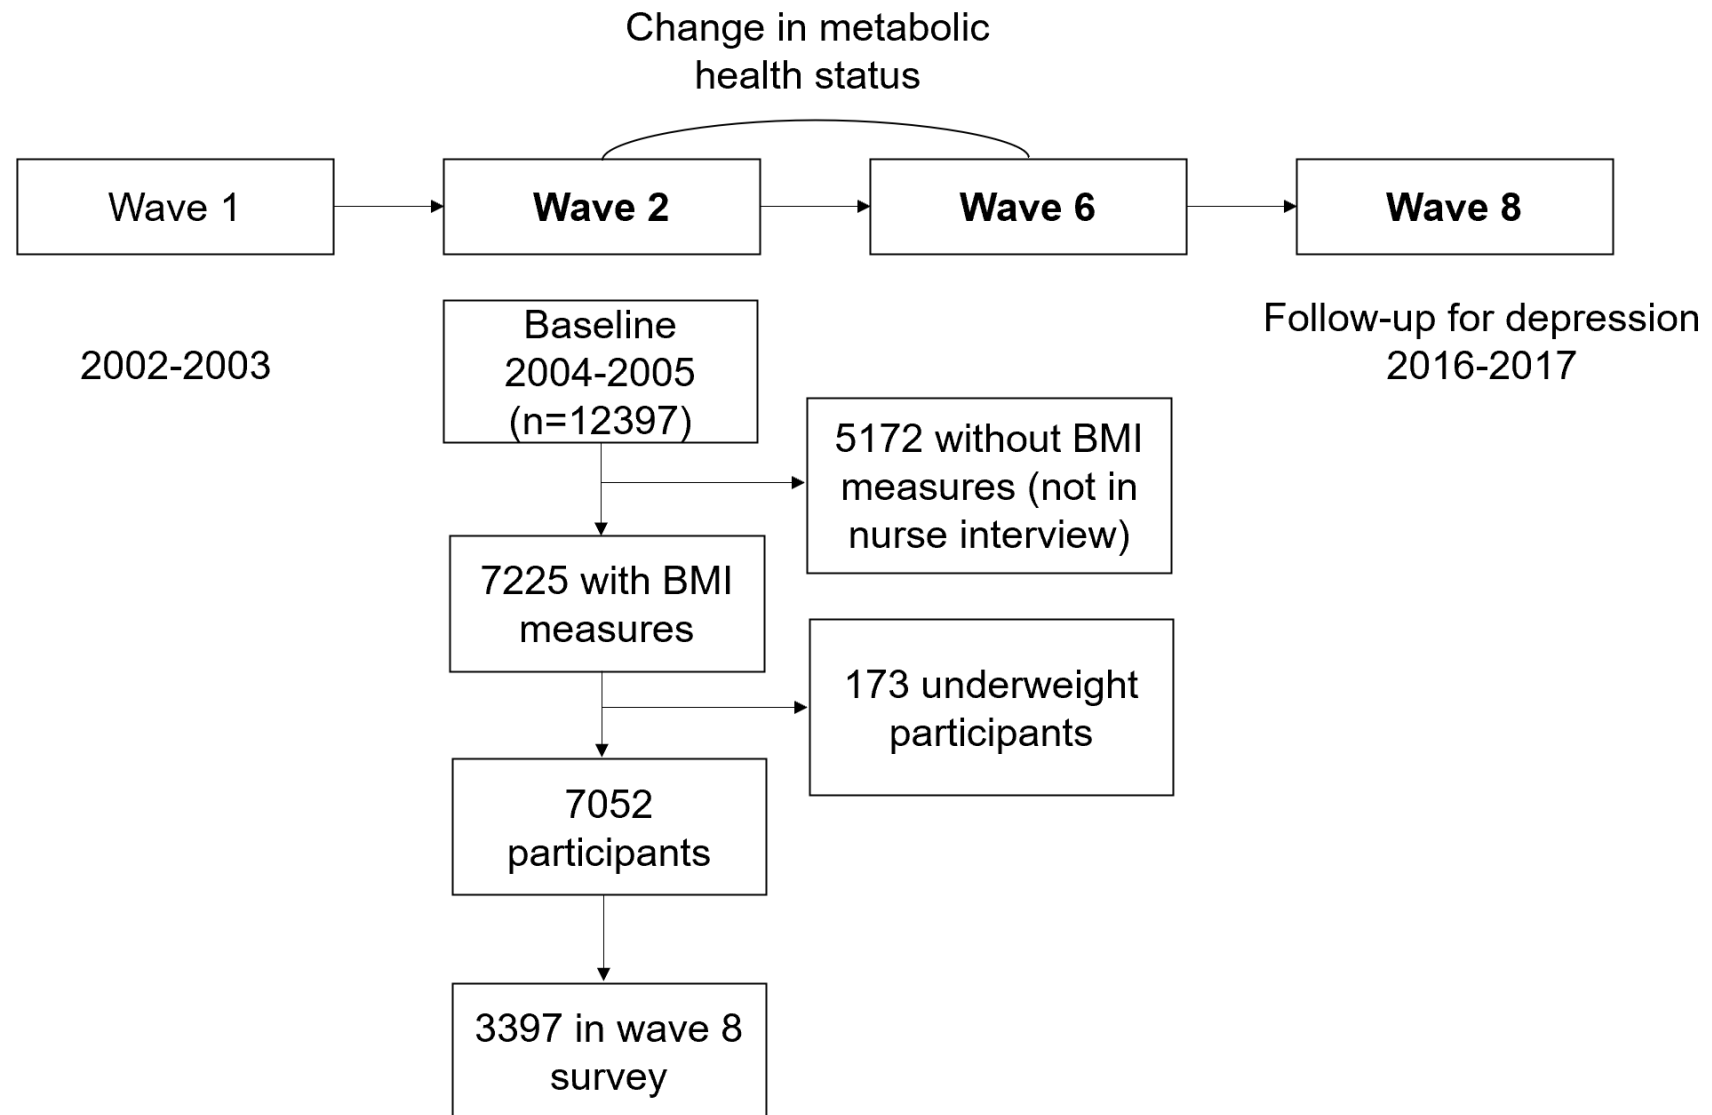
Change in metabolic health status

Wave 1

Wave 2

Wave 6

Wave 8

2002-2003

Baseline 2004-2005 (n=12397)

Follow-up for depression 2016-2017

5172 without BMI measures (not in nurse interview)

7225 with BMI measures

173 underweight participants

7052 participants

3397 in wave 8 survey